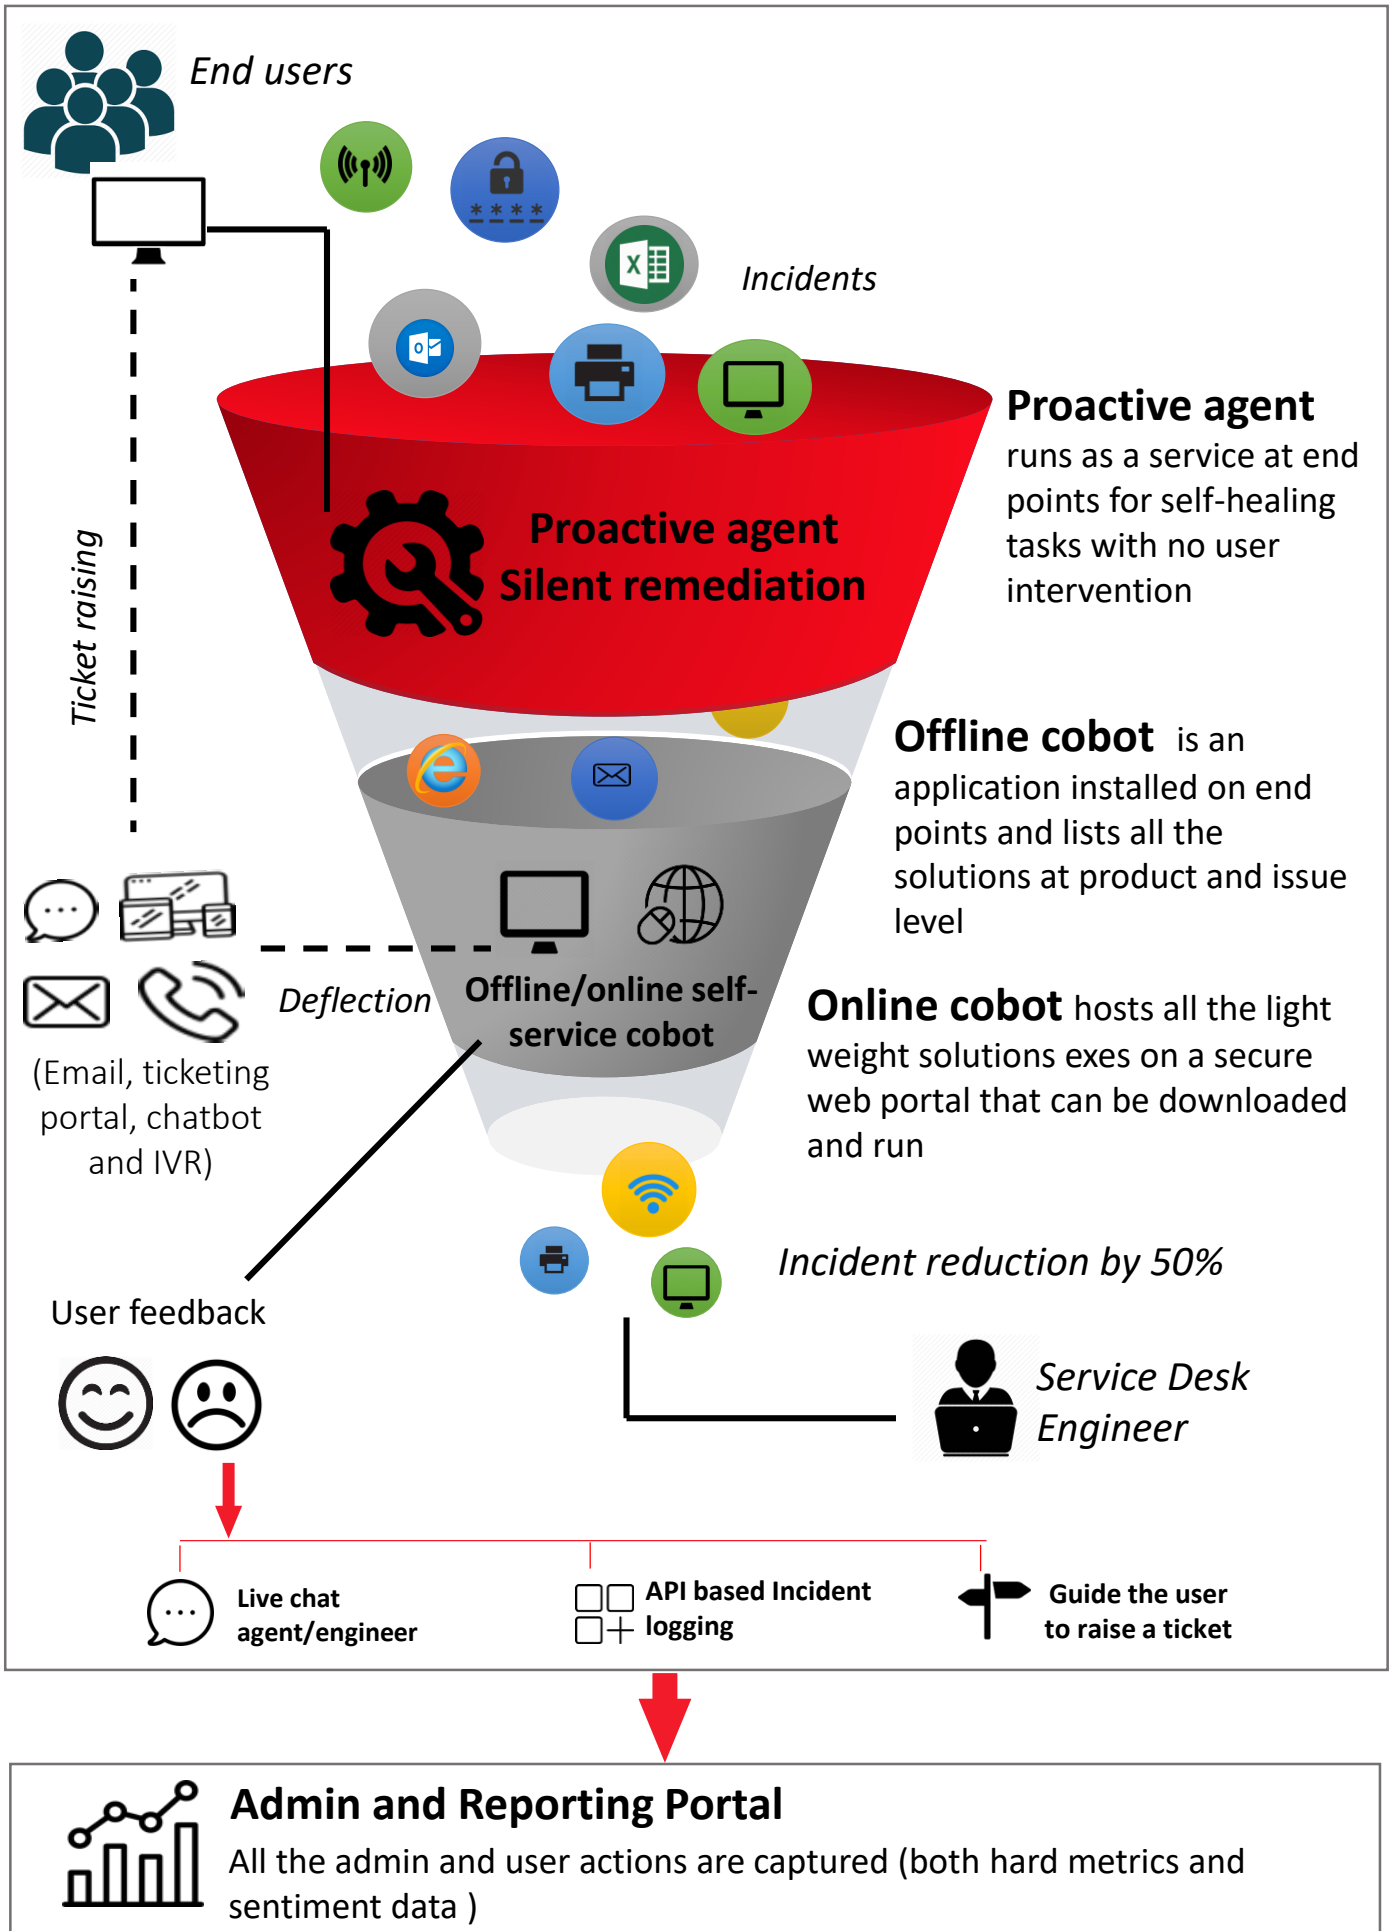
End users

Incidents

Proactive agent
Silent remediation

Proactive agent runs as a service at end points for self-healing tasks with no user intervention

Ticket raising

Offline cobot is an application installed on end points and lists all the solutions at product and issue level

Deflection

Offline/online self-service cobot

Online cobot hosts all the light weight solutions exes on a secure web portal that can be downloaded and run

(Email, ticketing portal, chatbot and IVR)

Incident reduction by 50%

User feedback

Service Desk Engineer

Live chat agent/engineer

API based Incident logging

Guide the user to raise a ticket

Admin and Reporting Portal

All the admin and user actions are captured (both hard metrics and sentiment data )